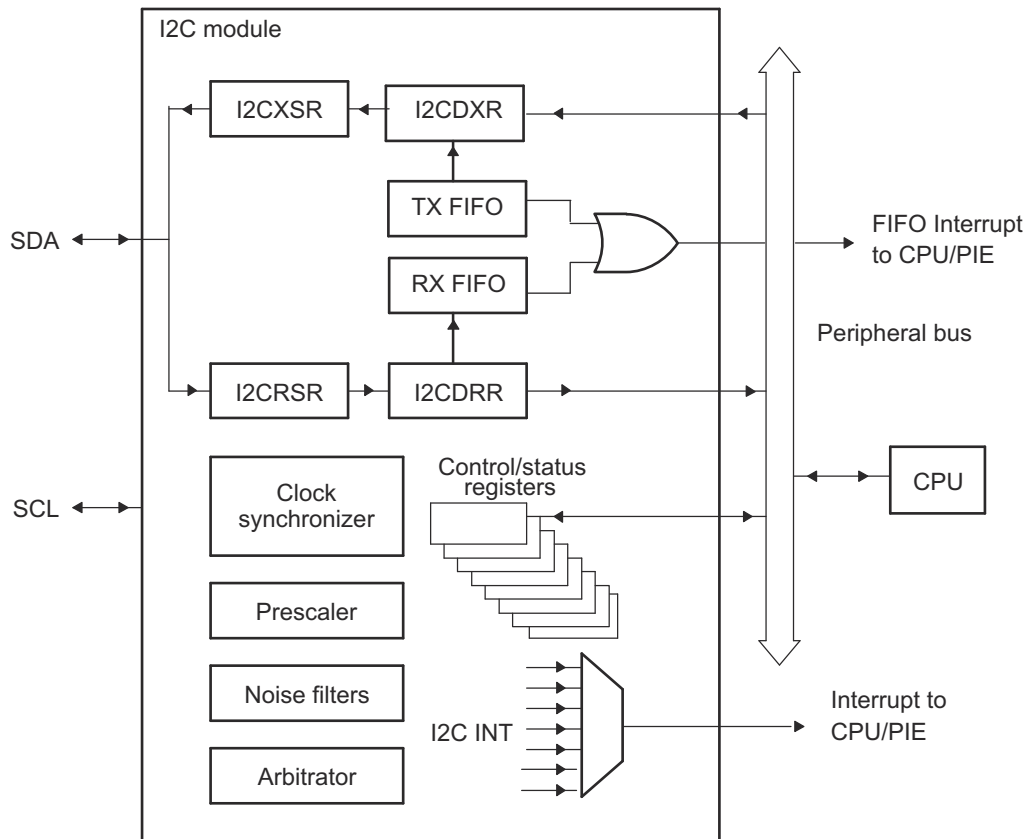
I2C module

I2CXSR

I2CDXR

TX FIFO

RX FIFO

I2CRSR

I2CDRR

SDA

SCL

FIFO Interrupt to CPU/PIE

Peripheral bus

Control/status registers

CPU

Clock synchronizer

Prescaler

Noise filters

Arbitrator

I2C INT

Interrupt to CPU/PIE